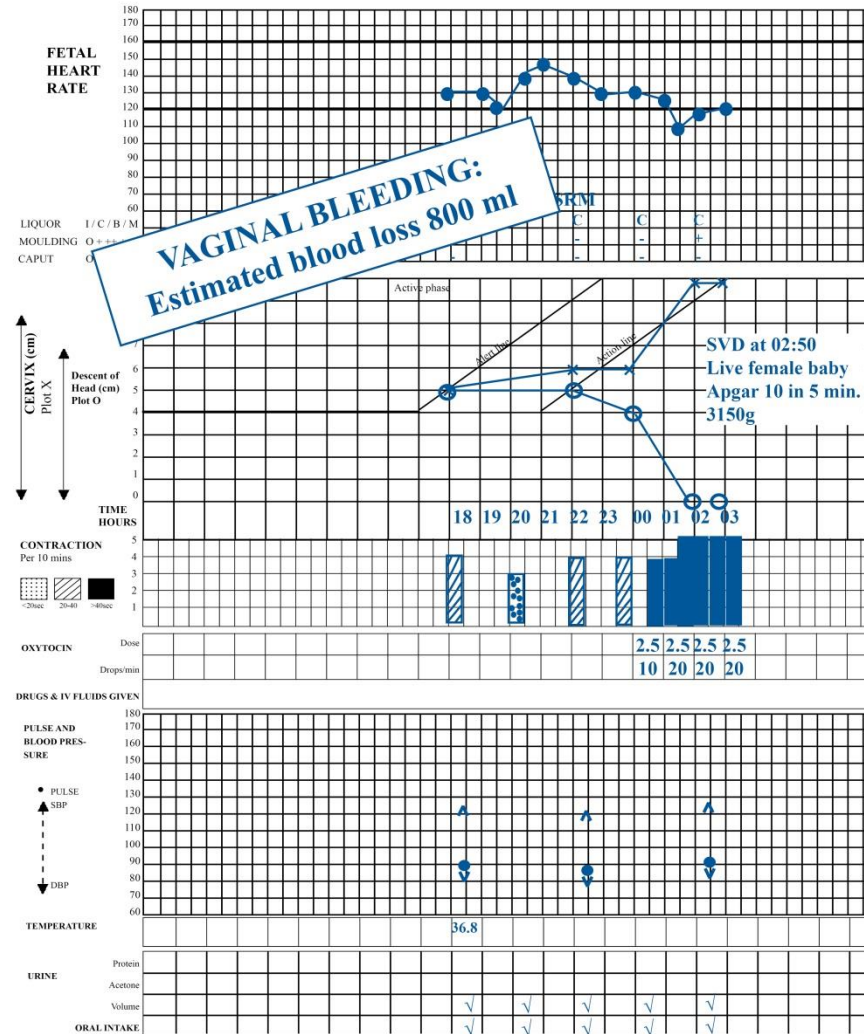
180
170
160
150
140
130
120
110
100
90
80
70
60

FETAL HEART RATE

VAGINAL BLEEDING:
Estimated blood loss 800 ml

LIQUOR I / C / B / M
MOULDING O +++
CAPUT O

SRM
C C C
- - +
- - - -

Active phase

Alert line
Action line

CERVIX (cm) Plot X
Descent of Head (cm) Plot O

SVD at 02:50
Live female baby
Apgar 10 in 5 min.
3150g

7
6
5
4
3
2
1
0

TIME HOURS
18 19 20 21 22 23 00 01 02 03

CONTRACTION Per 10 mins
<20sec 20-40 >40sec
5
4
3
2
1

OXYTOCIN Dose
Drops/min
2.5 2.5 2.5 2.5
10 20 20 20

DRUGS & IV FLUIDS GIVEN

PULSE AND BLOOD PRESSURE
• PULSE
SBP
DBP
180
170
160
150
140
130
120
110
100
90
80
70
60

TEMPERATURE
36.8

URINE
Protein
Acetone
Volume
√ √ √ √ √

ORAL INTAKE
√ √ √ √ √